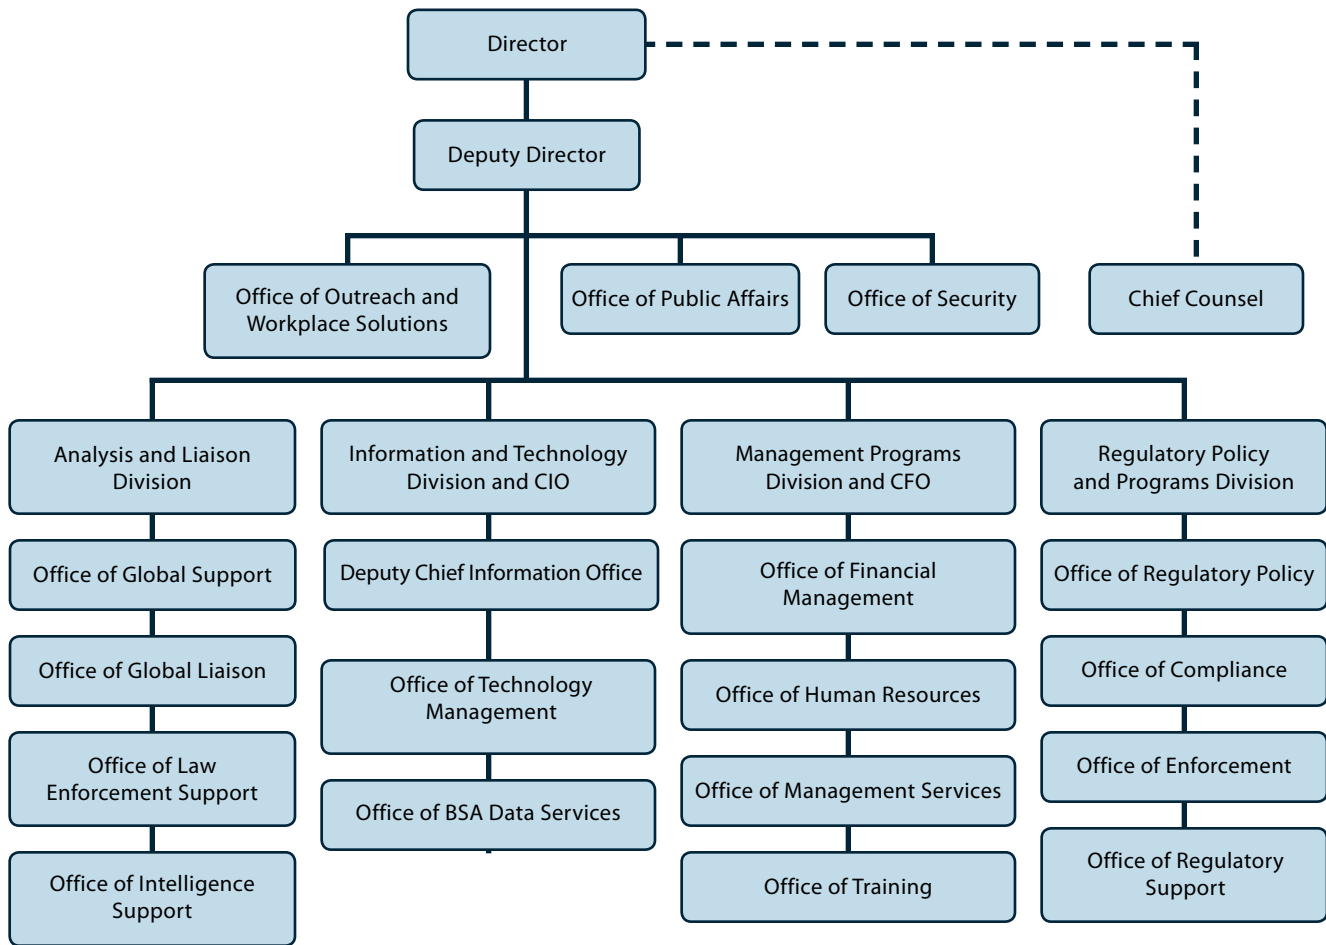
Director

Deputy Director

Office of Outreach and Workplace Solutions

Office of Public Affairs

Office of Security

Chief Counsel

Analysis and Liaison Division

Office of Global Support

Office of Global Liaison

Office of Law Enforcement Support

Office of Intelligence Support

Information and Technology Division and CIO

Deputy Chief Information Office

Office of Technology Management

Office of BSA Data Services

Management Programs Division and CFO

Office of Financial Management

Office of Human Resources

Office of Management Services

Office of Training

Regulatory Policy and Programs Division

Office of Regulatory Policy

Office of Compliance

Office of Enforcement

Office of Regulatory Support